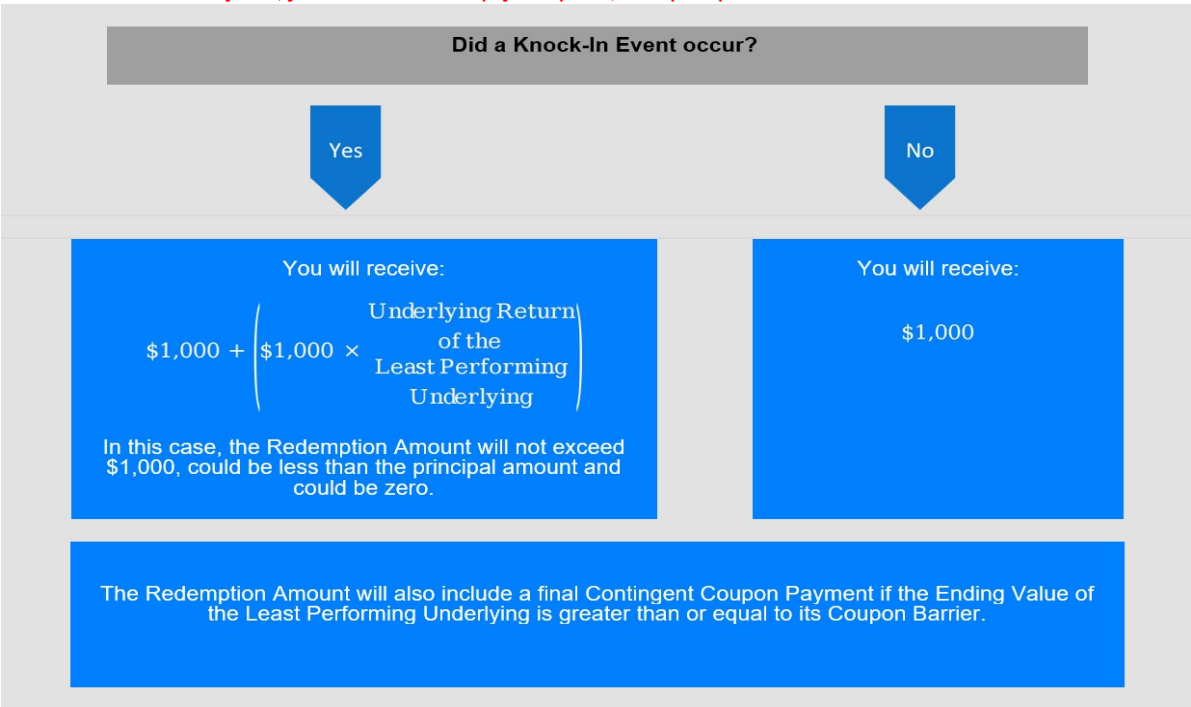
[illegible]

Did a Knock-In Event occur?

Yes

No

You will receive:

$\$1{,}000 + \left(\$1{,}000 \times \begin{matrix}\text{Underlying Return} \\ \text{of the} \\ \text{Least Performing} \\ \text{Underlying}\end{matrix}\right)$

In this case, the Redemption Amount will not exceed \$1,000, could be less than the principal amount and could be zero.

You will receive:

\$1,000

The Redemption Amount will also include a final Contingent Coupon Payment if the Ending Value of the Least Performing Underlying is greater than or equal to its Coupon Barrier.